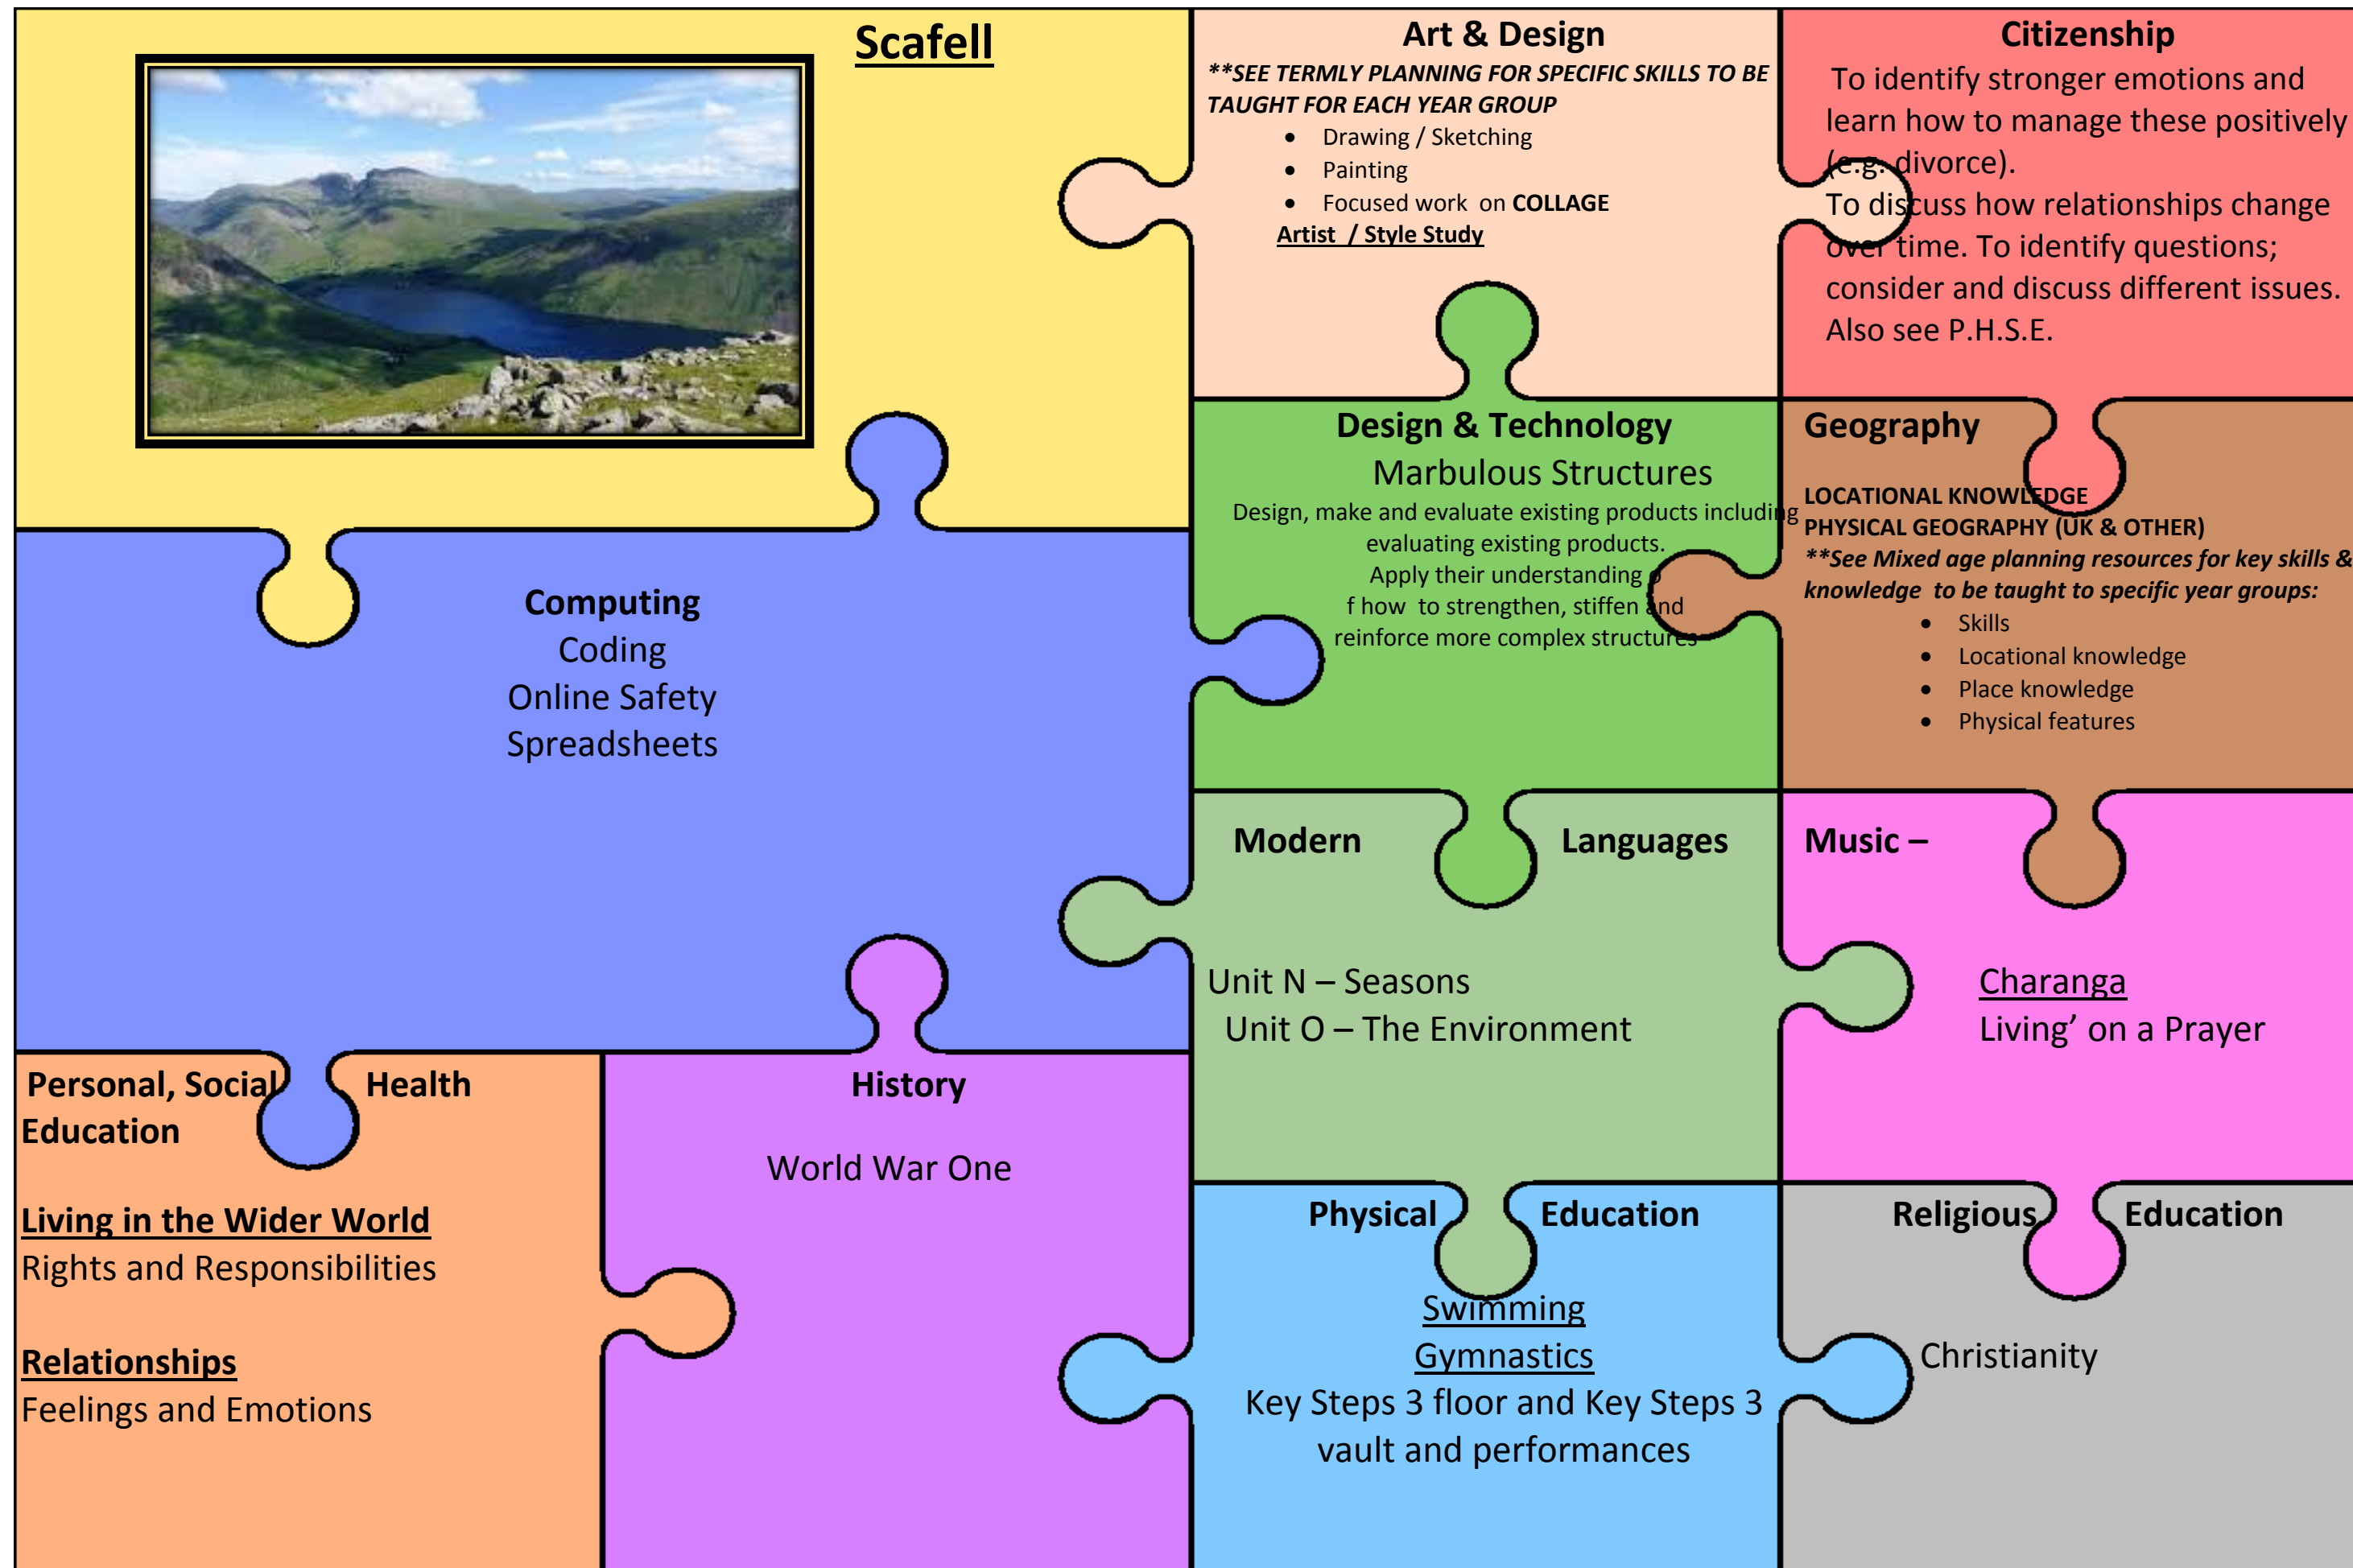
Scafell

Art & Design
**SEE TERMLY PLANNING FOR SPECIFIC SKILLS TO BE TAUGHT FOR EACH YEAR GROUP
- Drawing / Sketching
- Painting
- Focused work on COLLAGE

Artist / Style Study

Citizenship
To identify stronger emotions and learn how to manage these positively (e.g. divorce).
To discuss how relationships change over time. To identify questions; consider and discuss different issues.
Also see P.H.S.E.

Computing
Coding
Online Safety
Spreadsheets

Design & Technology
Marbulous Structures
Design, make and evaluate existing products including evaluating existing products.
Apply their understanding of how to strengthen, stiffen and reinforce more complex structures

Geography
LOCATIONAL KNOWLEDGE
PHYSICAL GEOGRAPHY (UK & OTHER)
**See Mixed age planning resources for key skills & knowledge to be taught to specific year groups:
- Skills
- Locational knowledge
- Place knowledge
- Physical features

Modern Languages
Unit N – Seasons
Unit O – The Environment

Music –
Charanga
Living' on a Prayer

Personal, Social Health Education

Living in the Wider World
Rights and Responsibilities

Relationships
Feelings and Emotions

History
World War One

Physical Education
Swimming
Gymnastics
Key Steps 3 floor and Key Steps 3 vault and performances

Religious Education
Christianity